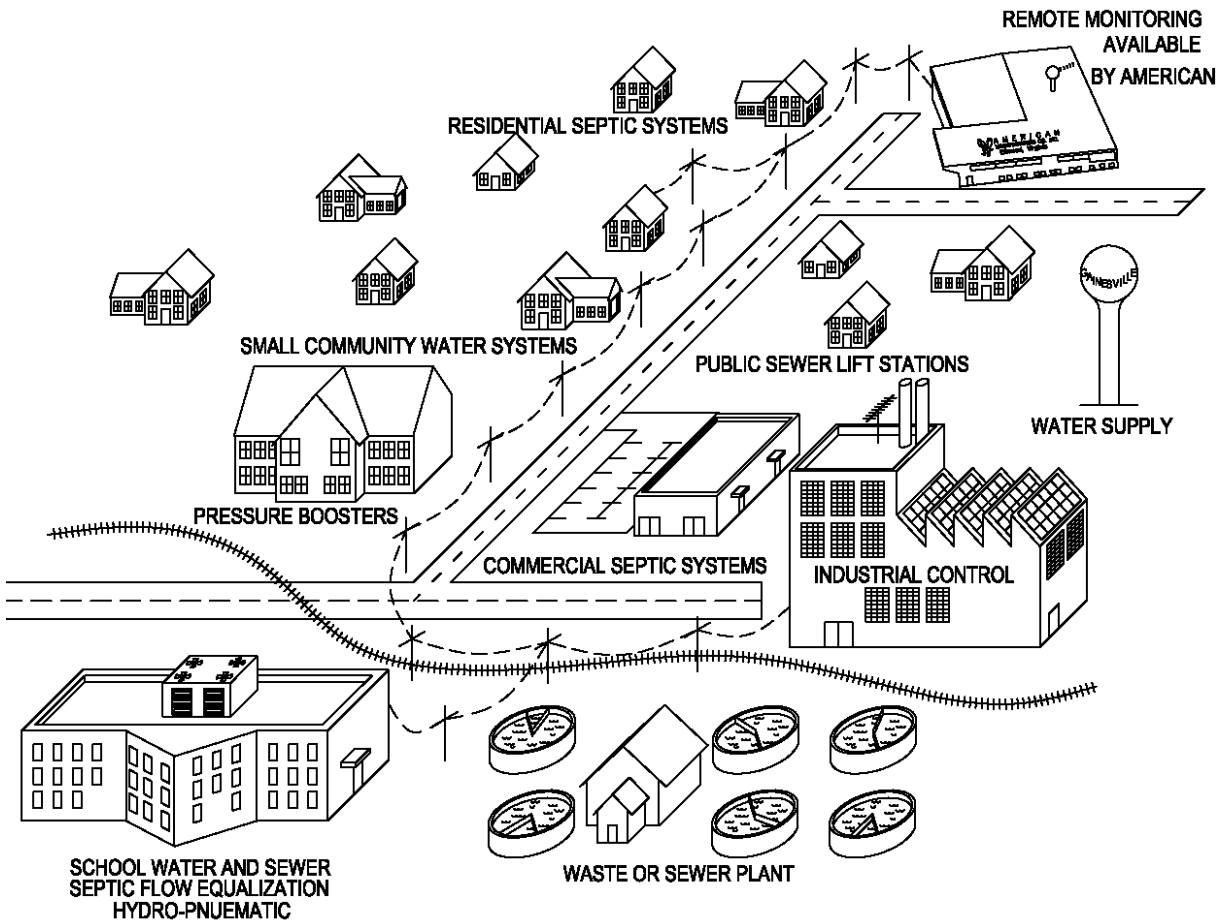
REMOTE MONITORING AVAILABLE BY AMERICAN

AMERICAN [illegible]

RESIDENTIAL SEPTIC SYSTEMS

GAINESVILLE

SMALL COMMUNITY WATER SYSTEMS

PUBLIC SEWER LIFT STATIONS

WATER SUPPLY

PRESSURE BOOSTERS

COMMERCIAL SEPTIC SYSTEMS

INDUSTRIAL CONTROL

SCHOOL WATER AND SEWER
SEPTIC FLOW EQUALIZATION
HYDRO-PNUEMATIC

WASTE OR SEWER PLANT